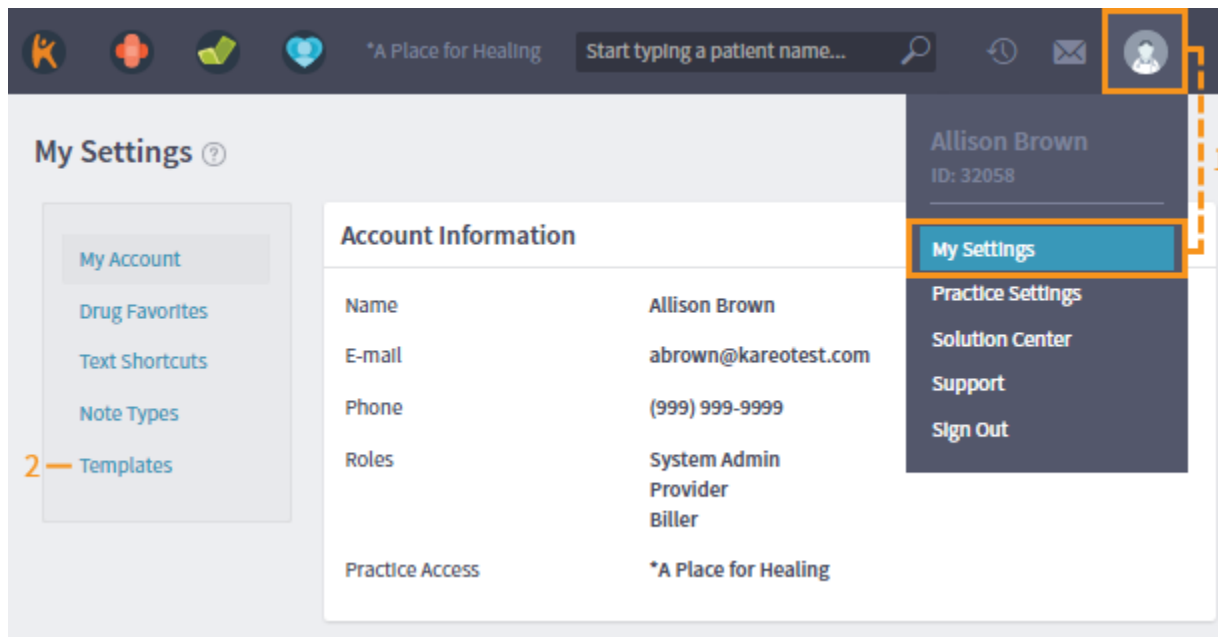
*A Place for Healing

Start typing a patient name...

Allison Brown
ID: 32058

My Settings
Practice Settings
Solution Center
Support
Sign Out

1

My Settings ?

My Account
Drug Favorites
Text Shortcuts
Note Types
2 Templates

Account Information

| | |
|---|---|
| Name | Allison Brown |
| E-mail | abrown@kareotest.com |
| Phone | (999) 999-9999 |
| Roles | System Admin<br>Provider<br>Biller |
| Practice Access | *A Place for Healing |